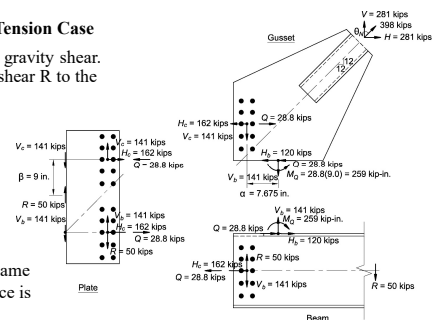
Tension Case

gravity shear. shear R to the

same ce is

Gusset

$V$ = 281 kips
398 kips
$\theta_N$
$H$ = 281 kips
12
12

$H_c$ = 162 kips
$V_c$ = 141 kips
$Q$ = 28.8 kips
$H_b$ = 120 kips
$Q$ = 28.8 kips
$M_Q$ = 28.8(9.0) = 259 kip-in.
$V_b$ = 141 kips
α = 7.675 in.

$V_c$ = 141 kips
$V_c$ = 141 kips
$H_c$ = 162 kips
$Q$ = 28.8 kips
β = 9 in.
$R$ = 50 kips
$V_b$ = 141 kips
$V_b$ = 141 kips
$H_c$ = 162 kips
$Q$ = 28.8 kips
$R$ = 50 kips

Plate

$V_b$ = 141 kips
$M_Q$ = 259 kip-in.
$Q$ = 28.8 kips
$H_b$ = 120 kips
$R$ = 50 kips
$H_c$ = 162 kips
$Q$ = 28.8 kips
$V_b$ = 141 kips
$R$ = 50 kips

Beam